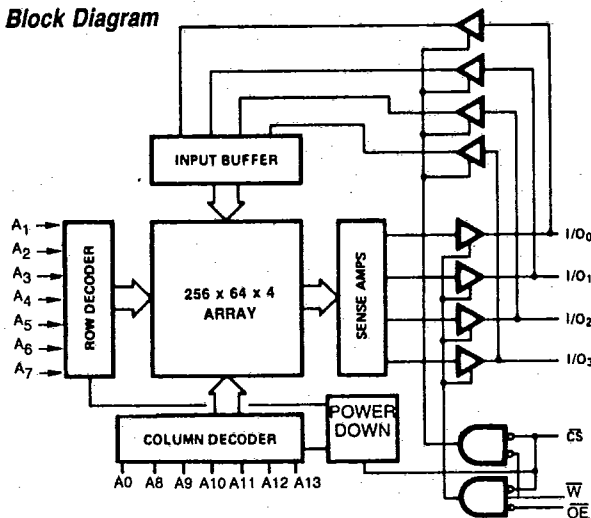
Block Diagram

INPUT BUFFER

$A_1$
$A_2$
$A_3$
$A_4$
$A_5$
$A_6$
$A_7$

ROW DECODER

256 x 64 x 4 ARRAY

SENSE AMPS

$I/O_0$
$I/O_1$
$I/O_2$
$I/O_3$

POWER DOWN

COLUMN DECODER

A0 A8 A9 A10 A11 A12 A13

$\overline{CS}$
$\overline{W}$
$\overline{OE}$